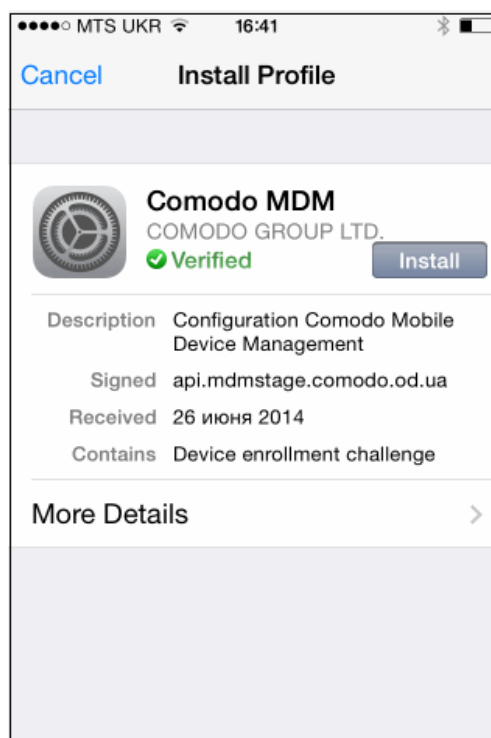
●●●●○ MTS UKR 16:41

Cancel Install Profile

Comodo MDM
COMODO GROUP LTD.
Verified
Install

Description Configuration Comodo Mobile Device Management
Signed api.mdmstage.comodo.od.ua
Received 26 июня 2014
Contains Device enrollment challenge

More Details